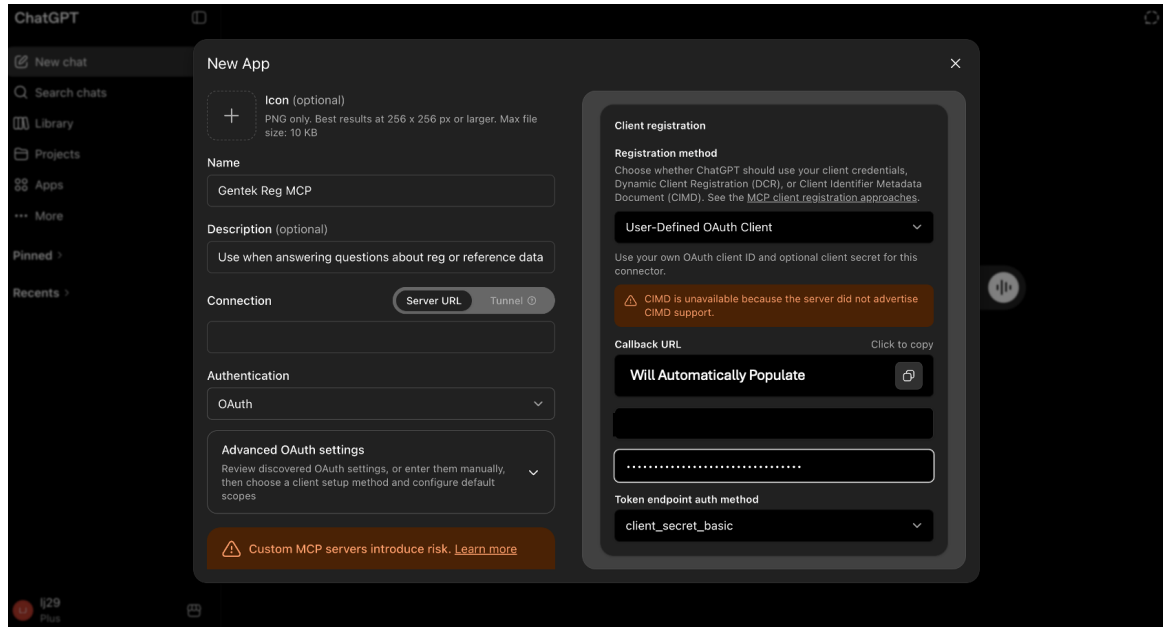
ChatGPT

New chat
Search chats
Library
Projects
Apps
More

Pinned

Recents

lj29
Plus

New App

Icon (optional)
PNG only. Best results at 256 x 256 px or larger. Max file size: 10 KB

Name
Gentek Reg MCP

Description (optional)
Use when answering questions about reg or reference data

Connection
Server URL Tunnel

Authentication
OAuth

Advanced OAuth settings
Review discovered OAuth settings, or enter them manually, then choose a client setup method and configure default scopes

Custom MCP servers introduce risk. Learn more

Client registration

Registration method
Choose whether ChatGPT should use your client credentials, Dynamic Client Registration (DCR), or Client Identifier Metadata Document (CIMD). See the MCP client registration approaches.

User-Defined OAuth Client

Use your own OAuth client ID and optional client secret for this connector.

CIMD is unavailable because the server did not advertise CIMD support.

Callback URL Click to copy
Will Automatically Populate

································

Token endpoint auth method
client_secret_basic